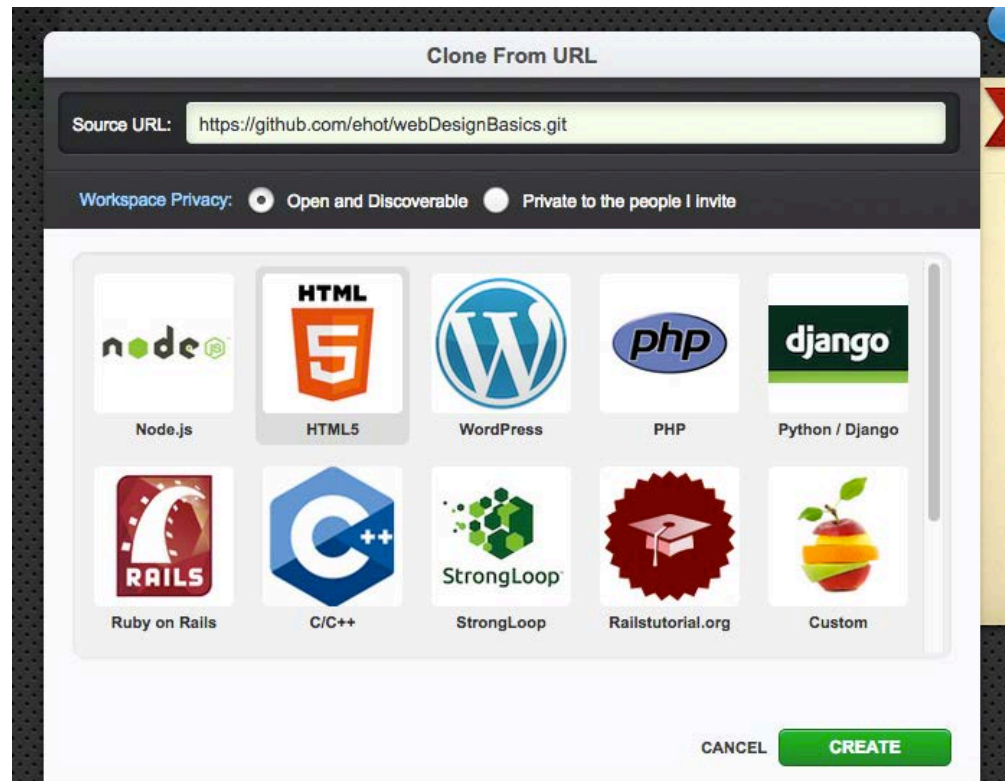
Clone From URL

Source URL: https://github.com/ehot/webDesignBasics.git

Workspace Privacy: Open and Discoverable Private to the people I invite

node JS
Node.js

HTML 5
HTML5

WordPress

php
PHP

django
Python / Django

RAILS
Ruby on Rails

C ++
C/C++

StrongLoop
StrongLoop

Railstutorial.org

Custom

CANCEL CREATE